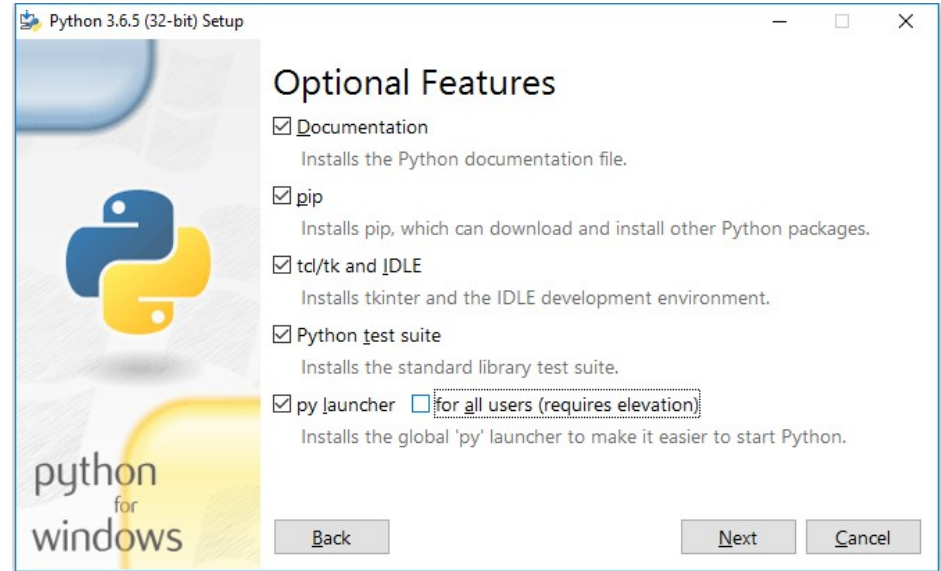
Python 3.6.5 (32-bit) Setup

Optional Features

☑ Documentation
Installs the Python documentation file.

☑ pip
Installs pip, which can download and install other Python packages.

☑ tcl/tk and IDLE
Installs tkinter and the IDLE development environment.

☑ Python test suite
Installs the standard library test suite.

☑ py launcher ☐ for all users (requires elevation)
Installs the global 'py' launcher to make it easier to start Python.

python for windows

Back

Next

Cancel